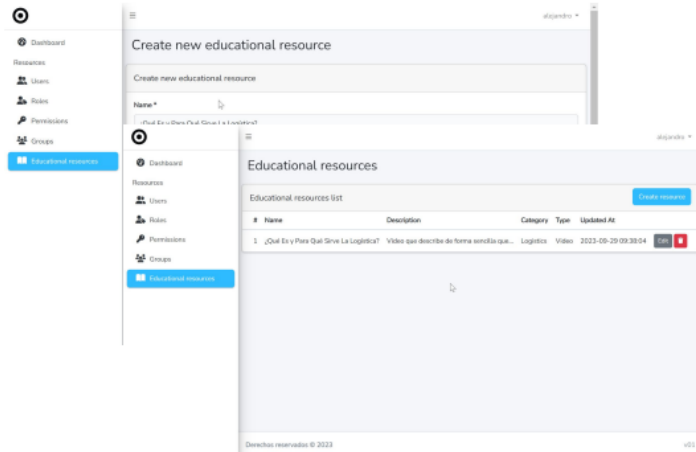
Dashboard
Resources
Users
Roles
Permissions
Groups
Educational resources

≡
alejandro ▾

Create new educational resource

Create new educational resource

Name *
¿Qué Es y Para Qué Sirve La Logística?

Dashboard
Resources
Users
Roles
Permissions
Groups
Educational resources

≡
alejandro ▾

Educational resources

Educational resources list
Create resource

| # | Name | Description | Category | Type | Updated At | |
|---|---|---|---|---|---|---|
| 1 | ¿Qué Es y Para Qué Sirve La Logística? | Video que describe de forma sencilla que... | Logistics | Video | 2023-09-29 09:38:04 | Edit |

Derechos reservados © 2023
v0.1